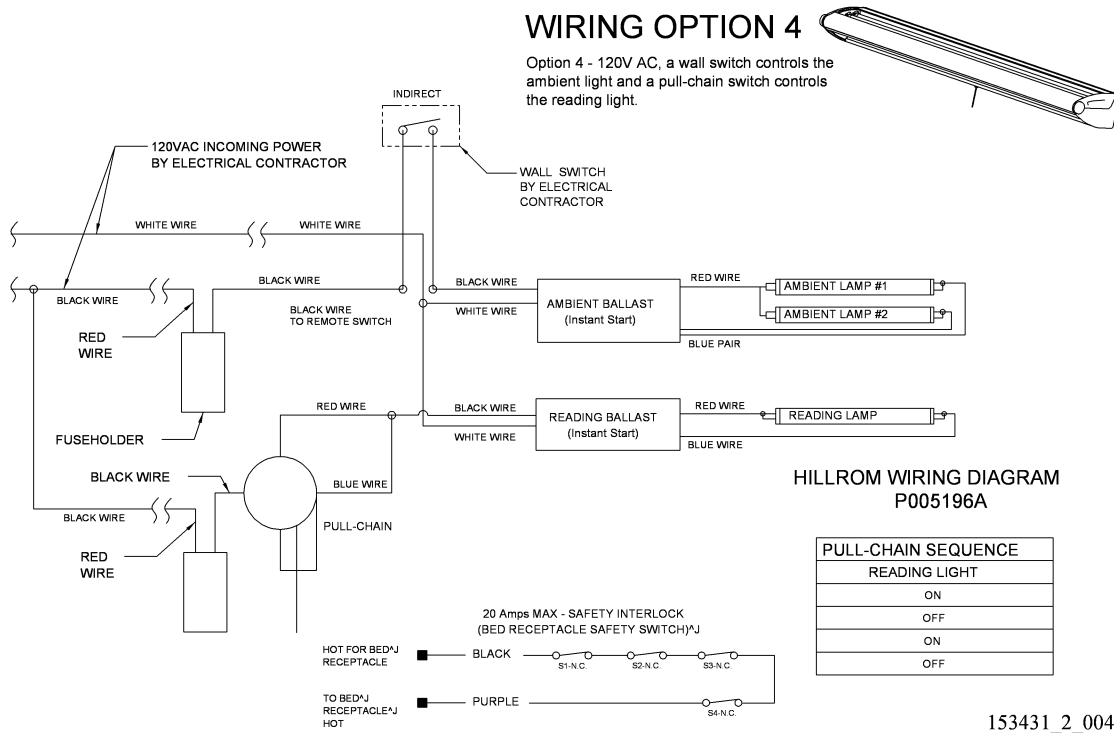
WIRING OPTION 4

Option 4 - 120V AC, a wall switch controls the ambient light and a pull-chain switch controls the reading light.

INDIRECT

120VAC INCOMING POWER BY ELECTRICAL CONTRACTOR

WALL SWITCH BY ELECTRICAL CONTRACTOR

WHITE WIRE

WHITE WIRE

BLACK WIRE

BLACK WIRE

BLACK WIRE TO REMOTE SWITCH

BLACK WIRE

WHITE WIRE

AMBIENT BALLAST (Instant Start)

RED WIRE

AMBIENT LAMP #1

AMBIENT LAMP #2

BLUE PAIR

RED WIRE

FUSEHOLDER

RED WIRE

BLACK WIRE

WHITE WIRE

READING BALLAST (Instant Start)

RED WIRE

READING LAMP

BLUE WIRE

BLACK WIRE

BLUE WIRE

PULL-CHAIN

BLACK WIRE

RED WIRE

HILLROM WIRING DIAGRAM P005196A

| PULL-CHAIN SEQUENCE |
|---|
| READING LIGHT |
| ON |
| OFF |
| ON |
| OFF |

20 Amps MAX - SAFETY INTERLOCK (BED RECEPTACLE SAFETY SWITCH)^J

HOT FOR BED^J RECEPTACLE

BLACK

S1-N.C.

S2-N.C.

S3-N.C.

TO BED^J RECEPTACLE^J HOT

PURPLE

S4-N.C.

153431_2_004